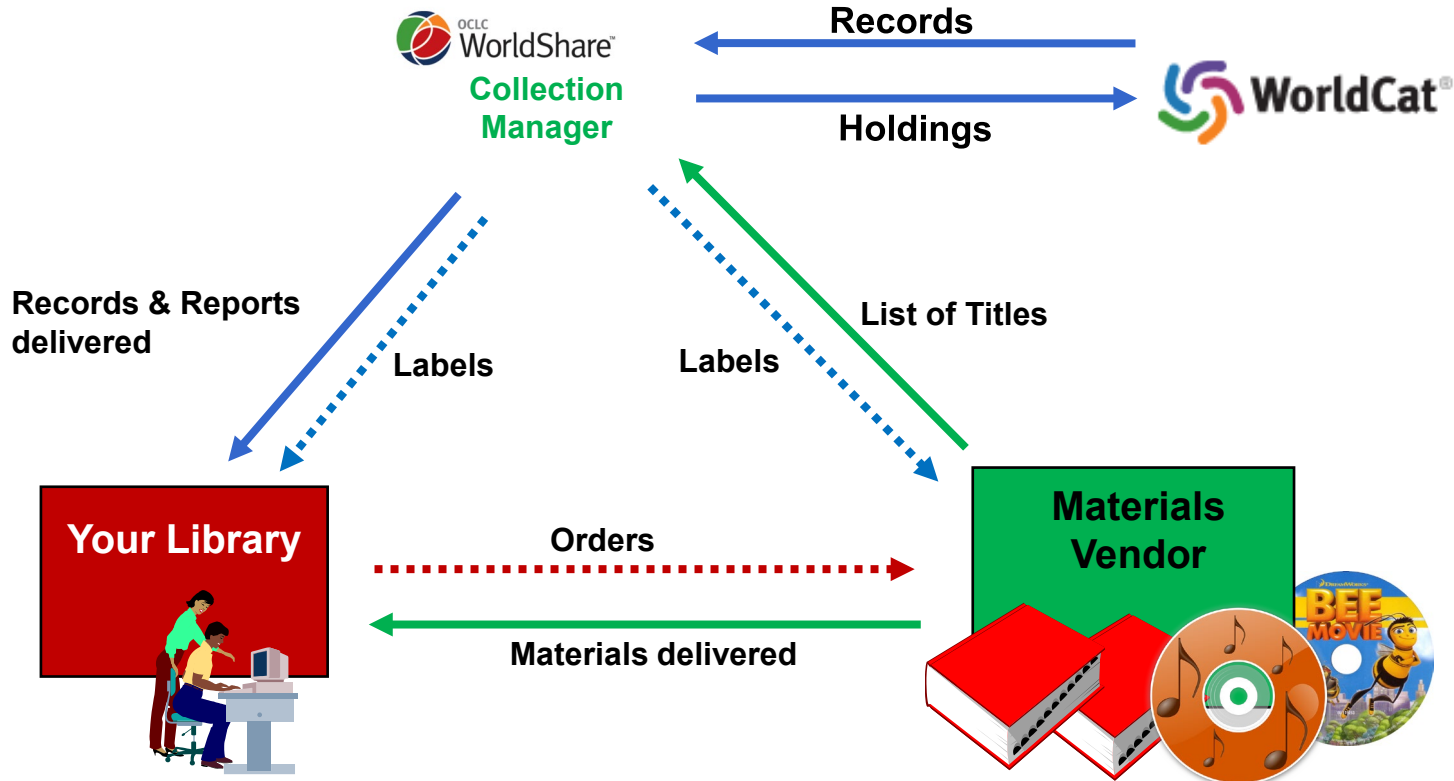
OCLC WorldShare™
Collection Manager

Records

Holdings

WorldCat®

Records & Reports delivered

Labels

Labels

List of Titles

Your Library

Orders

Materials delivered

Materials Vendor

DreamWorks
BEE MOVIE